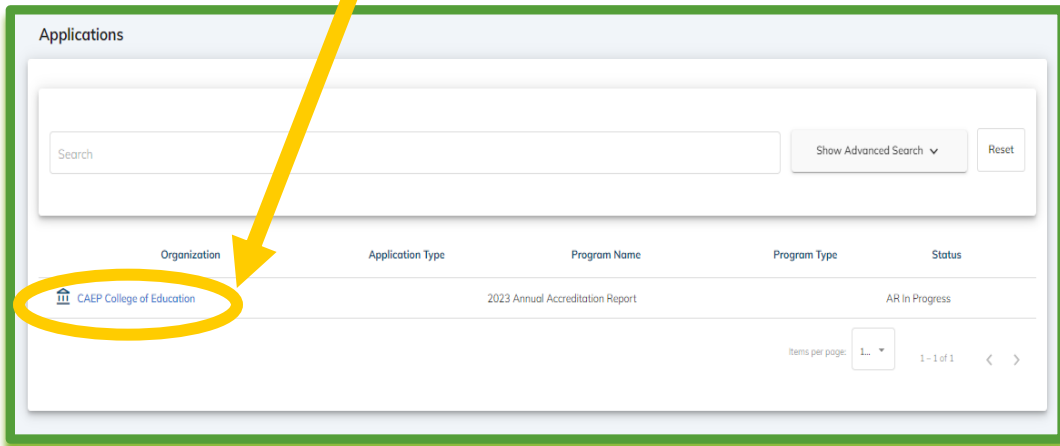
Applications

Search

Show Advanced Search

Reset

| Organization | Application Type | Program Name | Program Type | Status |
|---|---|---|---|---|
| CAEP College of Education | | 2023 Annual Accreditation Report | | AR In Progress |

Items per page: 1...

1 – 1 of 1